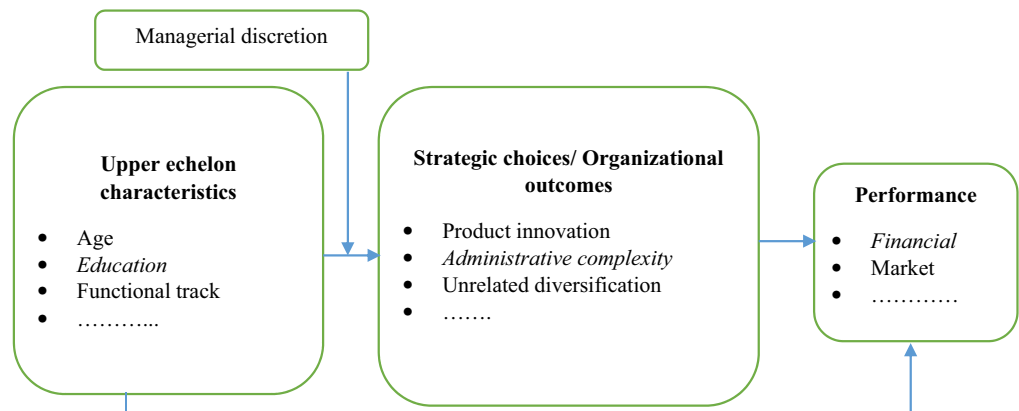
Managerial discretion

**Upper echelon characteristics**

- Age
- *Education*
- Functional track
- ………...

**Strategic choices/ Organizational outcomes**

- Product innovation
- *Administrative complexity*
- Unrelated diversification
- …….

**Performance**

- *Financial*
- Market
- …………